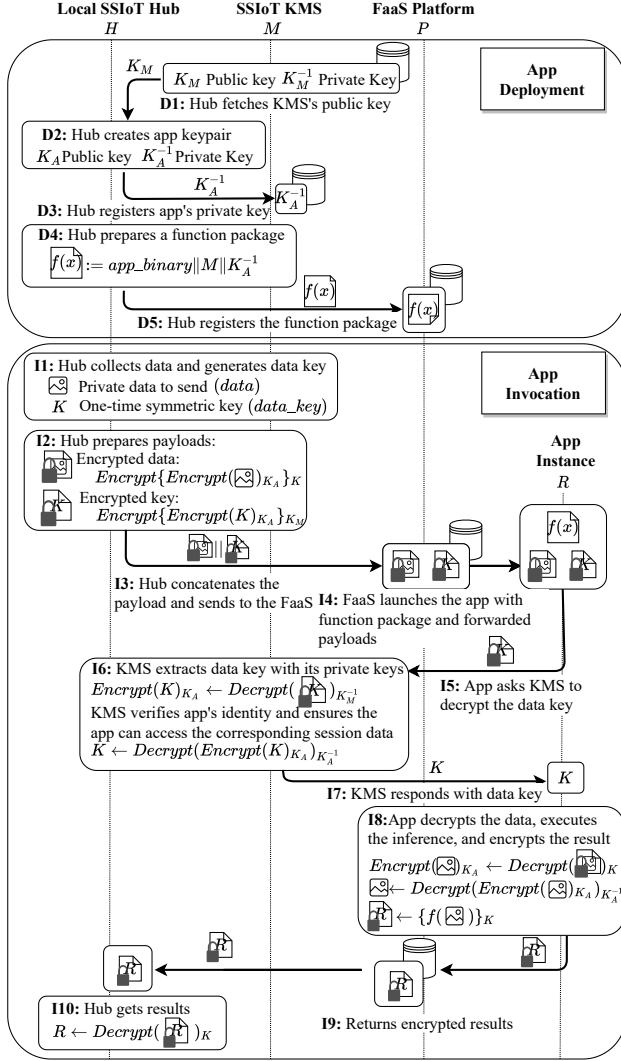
Local SSIoT Hub
$H$
SSIoT KMS
$M$
FaaS Platform
$P$

App Deployment

$K_M$
$K_M$ Public key $K_M^{-1}$ Private Key
D1: Hub fetches KMS's public key

D2: Hub creates app keypair
$K_A$ Public key $K_A^{-1}$ Private Key

$K_A^{-1}$
$K_A^{-1}$
D3: Hub registers app's private key

D4: Hub prepares a function package
$f(x) := app\_binary \| M \| K_A^{-1}$

$f(x)$
$f(x)$
D5: Hub registers the function package

App Invocation

I1: Hub collects data and generates data key
Private data to send $(data)$
$K$ One-time symmetric key $(data\_key)$

I2: Hub prepares payloads:
Encrypted data:
$Encrypt\{Encrypt(\ )_{K_A}\}_K$
Encrypted key:
$Encrypt\{Encrypt(K)_{K_A}\}_{K_M}$

App Instance
$R$
$f(x)$

I3: Hub concatenates the payload and sends to the FaaS
I4: FaaS launches the app with function package and forwarded payloads

I6: KMS extracts data key with its private keys
$Encrypt(K)_{K_A} \leftarrow Decrypt(\ K\ )_{K_M^{-1}}$
KMS verifies app's identity and ensures the app can access the corresponding session data
$K \leftarrow Decrypt(Encrypt(K)_{K_A})_{K_A^{-1}}$

I5: App asks KMS to decrypt the data key

$K$
$K$
I7: KMS responds with data key

I8: App decrypts the data, executes the inference, and encrypts the result
$Encrypt(\ )_{K_A} \leftarrow Decrypt(\ )_K$
$\leftarrow Decrypt(Encrypt(\ )_{K_A})_{K_A^{-1}}$
$R \leftarrow \{f(\ )\}_K$

$R$
$R$
$R$
$R$

I10: Hub gets results
$R \leftarrow Decrypt(\ R\ )_K$

I9: Returns encrypted results